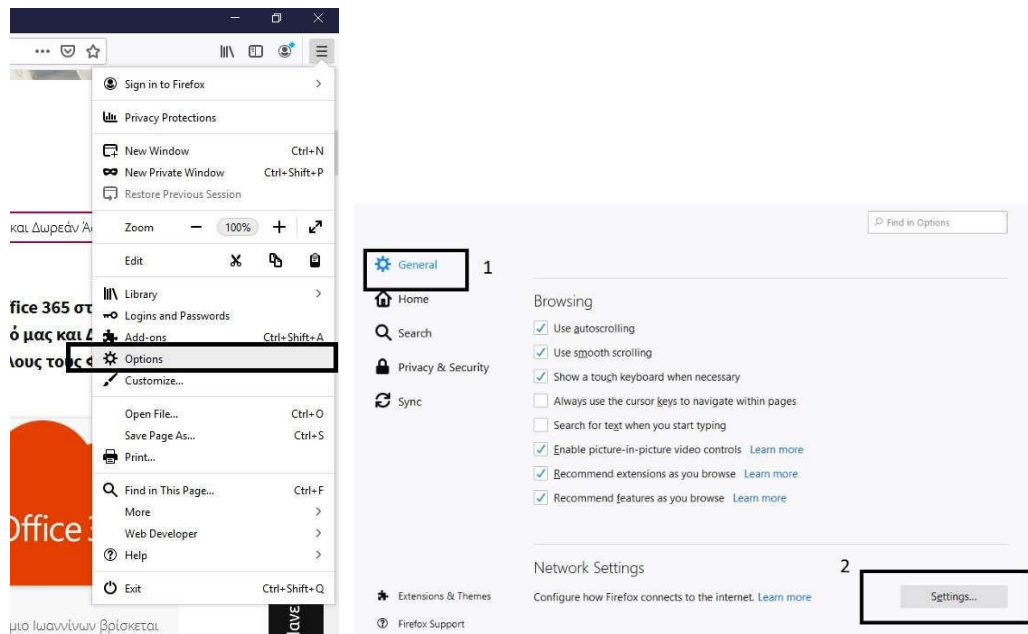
Sign in to Firefox
Privacy Protections
New Window Ctrl+N
New Private Window Ctrl+Shift+P
Restore Previous Session
Zoom — 100% +
Edit
Library
Logins and Passwords
Add-ons Ctrl+Shift+A
Options
Customize...
Open File... Ctrl+O
Save Page As... Ctrl+S
Print...
Find in This Page... Ctrl+F
More
Web Developer
Help
Exit Ctrl+Shift+Q

και Δωρεάν Ά
ffice 365 στ
ό μας και Δ
λους τους φ
Office 3
μιο Ιωαννίνων βρίσκεται
lave

Find in Options

General 1
Home
Search
Privacy & Security
Sync

Browsing
Use autoscrolling
Use smooth scrolling
Show a touch keyboard when necessary
Always use the cursor keys to navigate within pages
Search for text when you start typing
Enable picture-in-picture video controls Learn more
Recommend extensions as you browse Learn more
Recommend features as you browse Learn more

Network Settings 2
Configure how Firefox connects to the internet. Learn more
Settings...

Extensions & Themes
Firefox Support